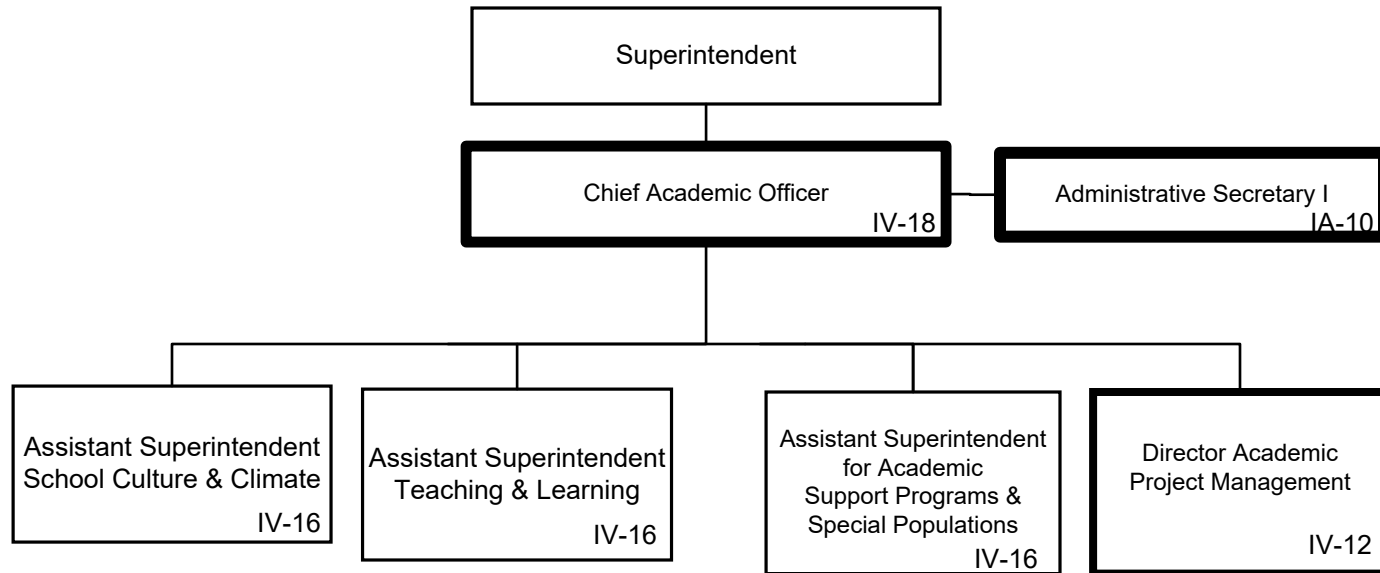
Superintendent

Chief Academic Officer
IV-18

Administrative Secretary I
IA-10

Assistant Superintendent School Culture & Climate
IV-16

Assistant Superintendent Teaching & Learning
IV-16

Assistant Superintendent for Academic Support Programs & Special Populations
IV-16

Director Academic Project Management
IV-12